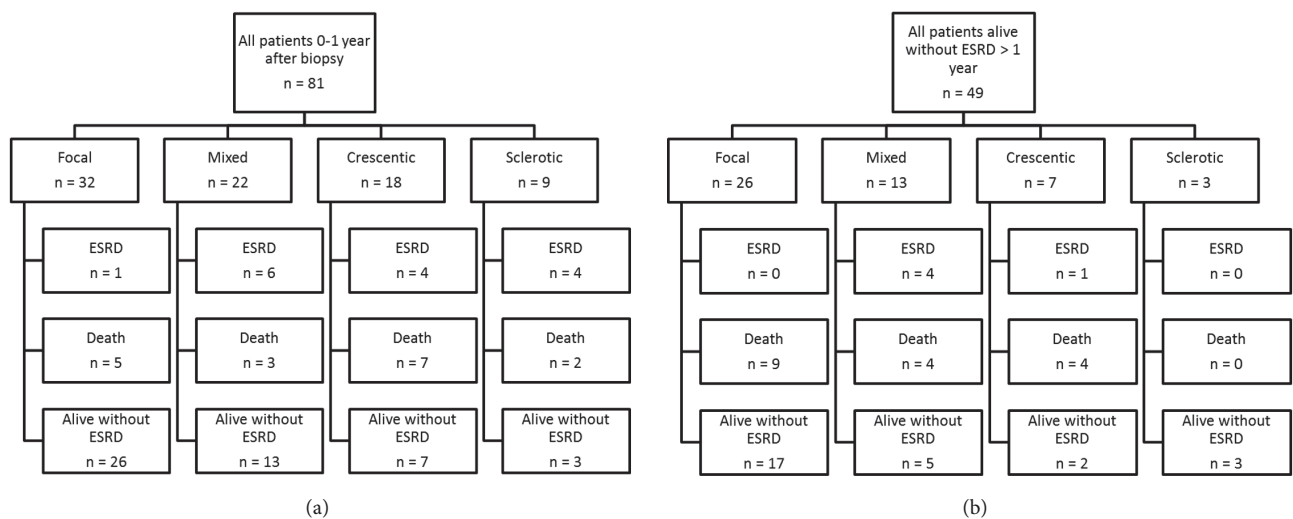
All patients 0-1 year after biopsy
n = 81

Focal
n = 32

ESRD
n = 1

Death
n = 5

Alive without ESRD
n = 26

Mixed
n = 22

ESRD
n = 6

Death
n = 3

Alive without ESRD
n = 13

Crescentic
n = 18

ESRD
n = 4

Death
n = 7

Alive without ESRD
n = 7

Sclerotic
n = 9

ESRD
n = 4

Death
n = 2

Alive without ESRD
n = 3

(a)

All patients alive without ESRD > 1 year
n = 49

Focal
n = 26

ESRD
n = 0

Death
n = 9

Alive without ESRD
n = 17

Mixed
n = 13

ESRD
n = 4

Death
n = 4

Alive without ESRD
n = 5

Crescentic
n = 7

ESRD
n = 1

Death
n = 4

Alive without ESRD
n = 2

Sclerotic
n = 3

ESRD
n = 0

Death
n = 0

Alive without ESRD
n = 3

(b)